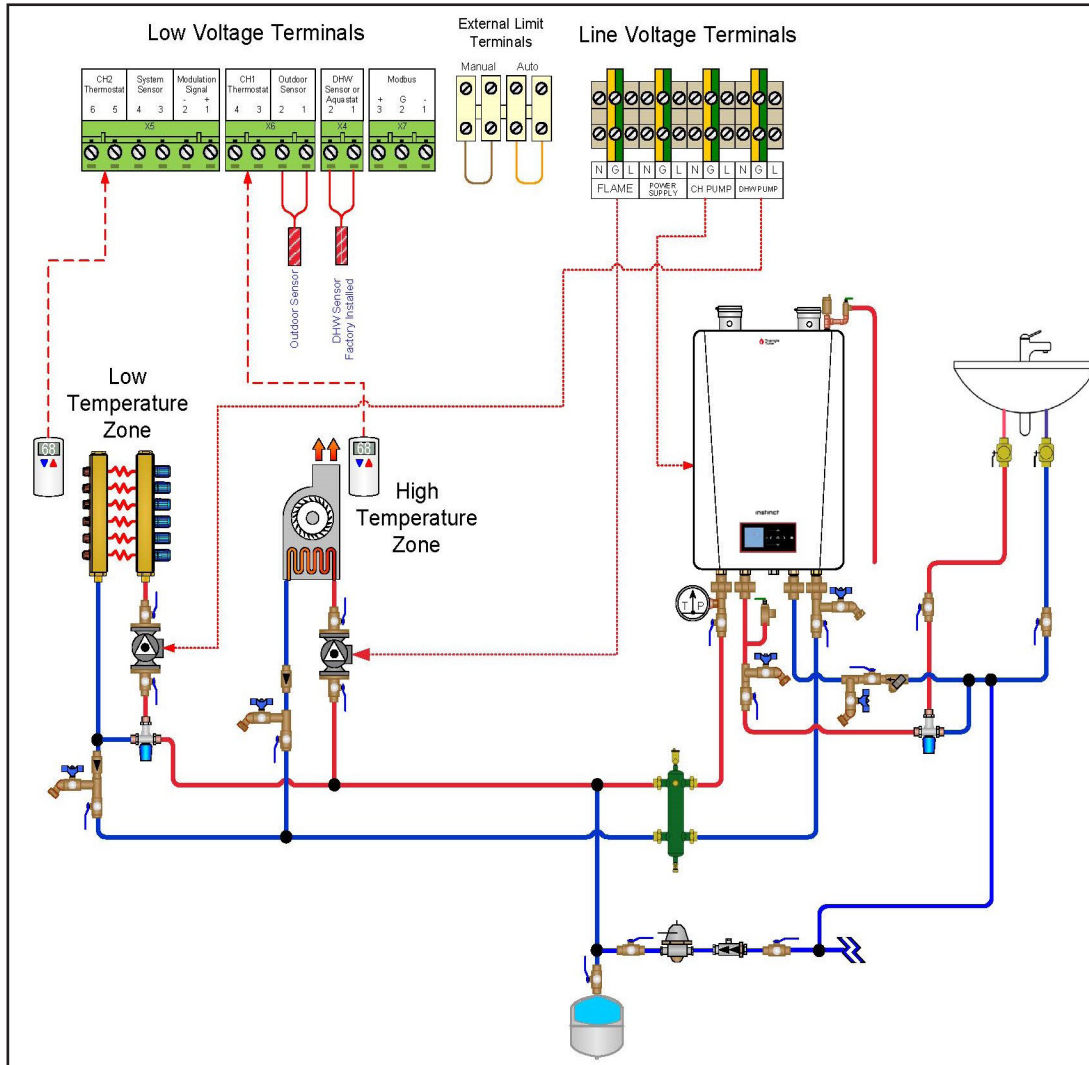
Low Voltage Terminals

CH2 Thermostat
6 5

System Sensor
4 3

Modulation Signal
- +
2 1

X5

CH1 Thermostat
4 3

Outdoor Sensor
2 1

X6

DHW Sensor or Aquastat
2 1

X4

Modbus
+ G -
3 2 1

X7

External Limit Terminals

Manual

Auto

Line Voltage Terminals

N G L N G L N G L N G L

FLAME

POWER SUPPLY

CH PUMP

DHW PUMP

Outdoor Sensor

DHW Sensor Factory Installed

Low Temperature Zone

68

68

High Temperature Zone

instinct

T P